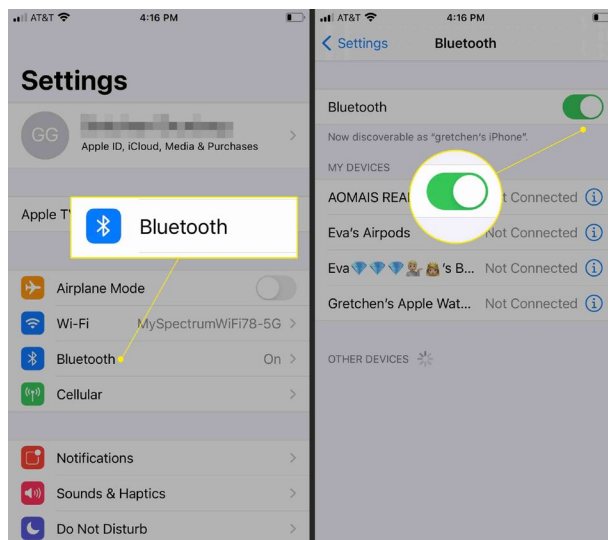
AT&T 4:16 PM

Settings

GG
Apple ID, iCloud, Media & Purchases

Apple T

Bluetooth

Airplane Mode
Wi-Fi MySpectrumWiFi78-5G
Bluetooth On
Cellular

Notifications
Sounds & Haptics
Do Not Disturb

AT&T 4:16 PM
Settings Bluetooth

Bluetooth
Now discoverable as "gretchen's iPhone".

MY DEVICES
AOMAIS REA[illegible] Not Connected
Eva's Airpods Not Connected
Eva💎💎💎🧝🧝's B... Not Connected
Gretchen's Apple Wat... Not Connected

OTHER DEVICES